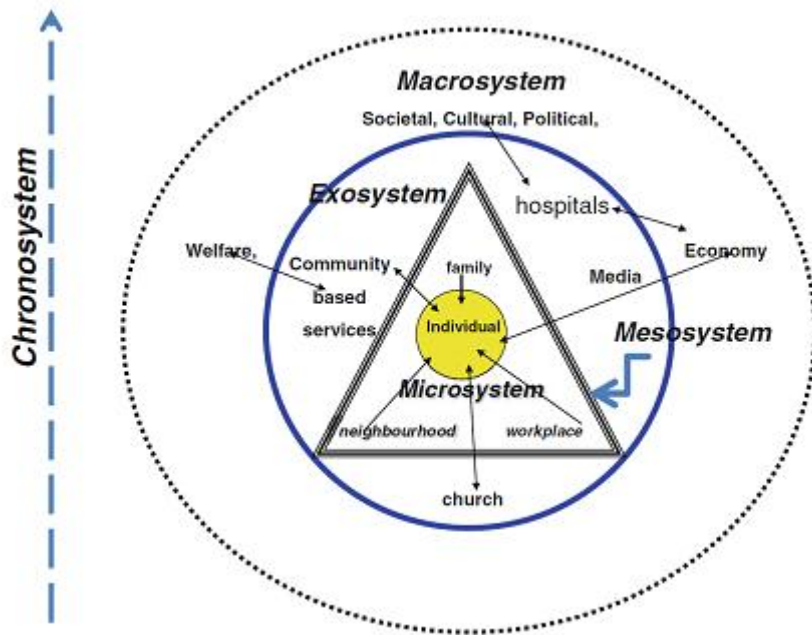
Chronosystem

Macrosystem

Societal, Cultural, Political,

Exosystem

hospitals

Welfare,

Community based services

family

Individual

Media

Economy

Mesosystem

Microsystem

neighbourhood

workplace

church